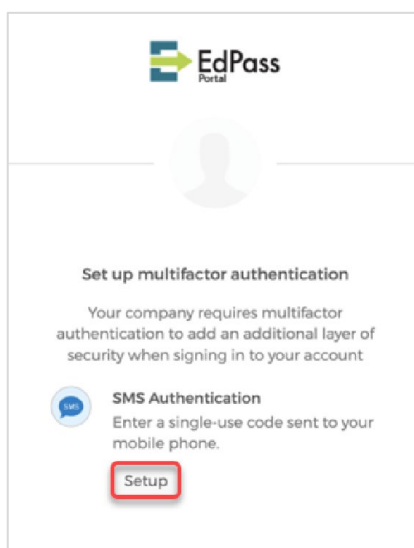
EdPass
Portal

Set up multifactor authentication

Your company requires multifactor authentication to add an additional layer of security when signing in to your account

SMS

SMS Authentication
Enter a single-use code sent to your mobile phone.

Setup